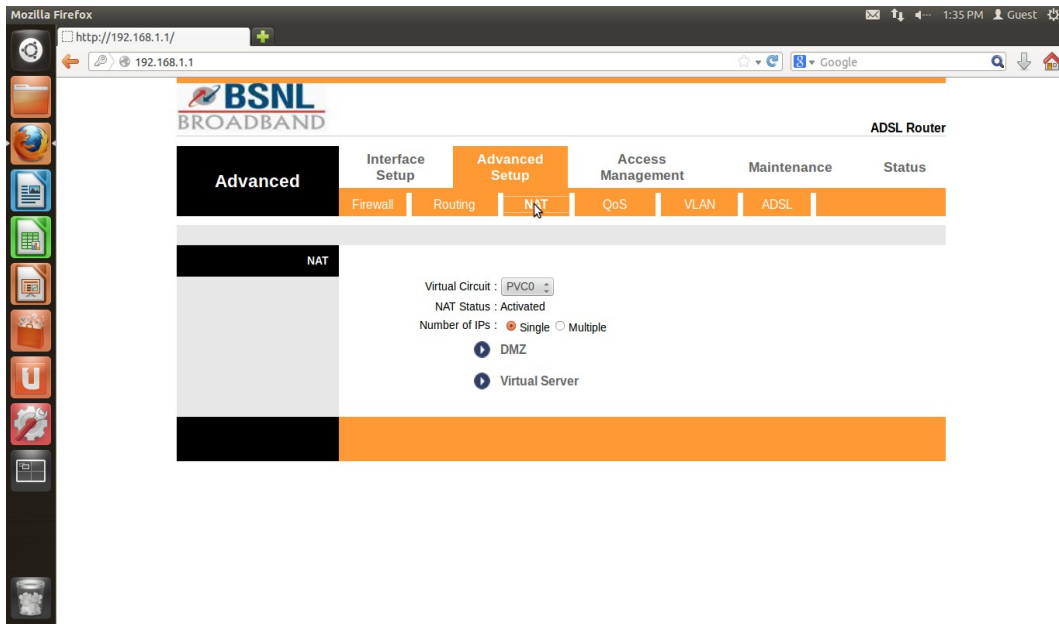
Mozilla Firefox

1:35 PM Guest

http://192.168.1.1/

192.168.1.1

Google

BSNL
BROADBAND

ADSL Router

Advanced

Interface Setup

Advanced Setup

Access Management

Maintenance

Status

Firewall

Routing

NAT

QoS

VLAN

ADSL

NAT

Virtual Circuit : PVC0

NAT Status : Activated

Number of IPs : Single Multiple

DMZ

Virtual Server